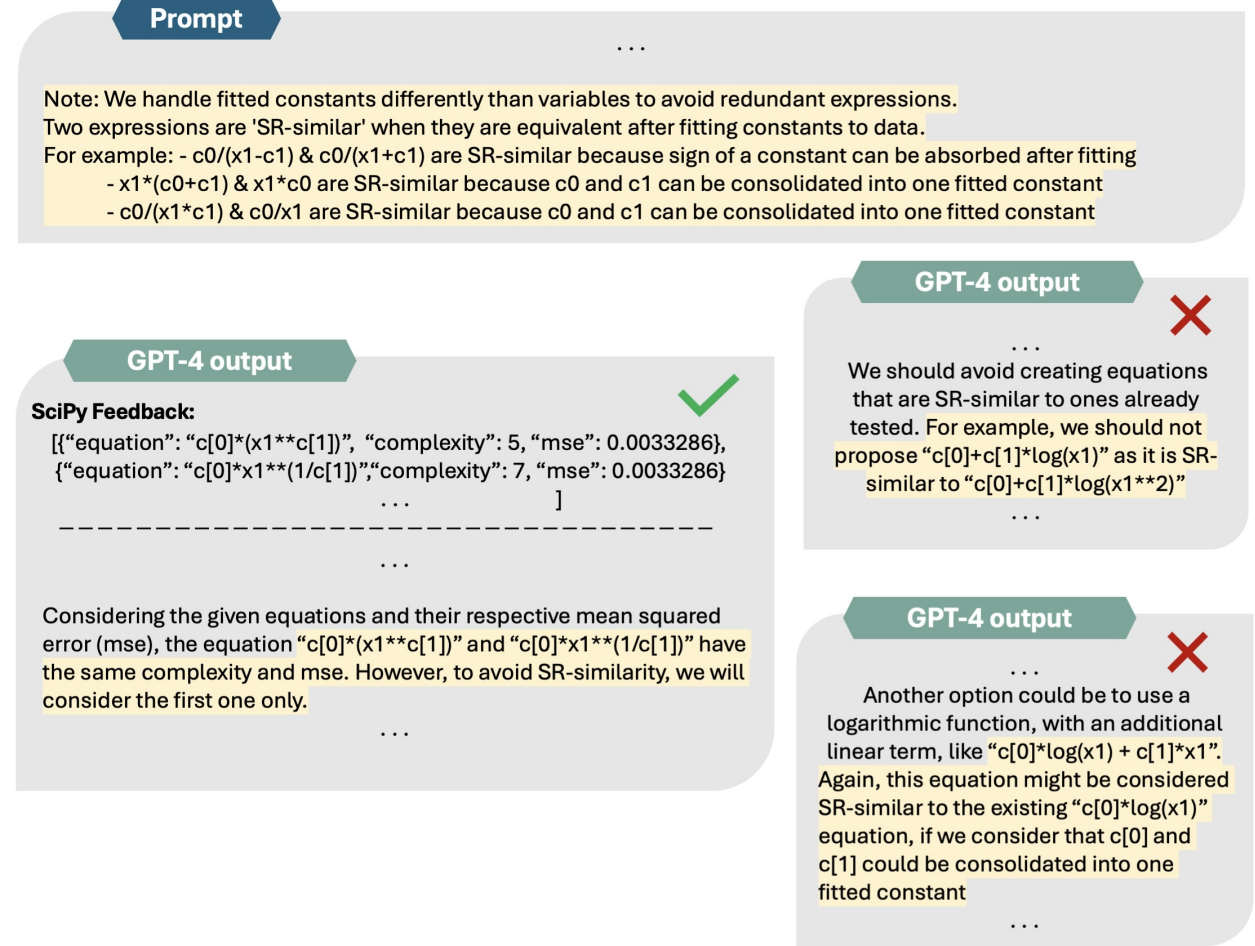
Prompt

...

Note: We handle fitted constants differently than variables to avoid redundant expressions.
Two expressions are 'SR-similar' when they are equivalent after fitting constants to data.
For example: - c0/(x1-c1) & c0/(x1+c1) are SR-similar because sign of a constant can be absorbed after fitting
- x1*(c0+c1) & x1*c0 are SR-similar because c0 and c1 can be consolidated into one fitted constant
- c0/(x1*c1) & c0/x1 are SR-similar because c0 and c1 can be consolidated into one fitted constant

GPT-4 output

SciPy Feedback:
[{“equation”: “c[0]*(x1**c[1])”, “complexity”: 5, “mse”: 0.0033286},
{“equation”: “c[0]*x1**(1/c[1])”,“complexity”: 7, “mse”: 0.0033286}
... ]

...

Considering the given equations and their respective mean squared error (mse), the equation “c[0]*(x1**c[1])” and “c[0]*x1**(1/c[1])” have the same complexity and mse. However, to avoid SR-similarity, we will consider the first one only.

...

GPT-4 output

...
We should avoid creating equations that are SR-similar to ones already tested. For example, we should not propose “c[0]+c[1]*log(x1)” as it is SR-similar to “c[0]+c[1]*log(x1**2)”
...

GPT-4 output

...
Another option could be to use a logarithmic function, with an additional linear term, like “c[0]*log(x1) + c[1]*x1”. Again, this equation might be considered SR-similar to the existing “c[0]*log(x1)” equation, if we consider that c[0] and c[1] could be consolidated into one fitted constant
...